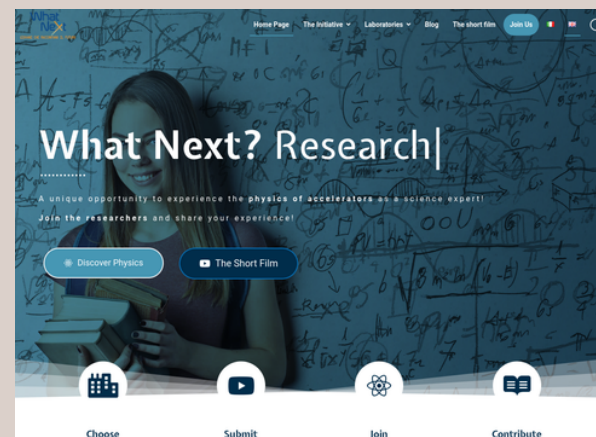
What Next

Home Page The Initiative Laboratories Blog The short film Join Us

What Next? Research|

A unique opportunity to experience the physics of accelerators as a science expert!

Join the researchers and share your experience!

Discover Physics The Short Film

Choose Submit Join Contribute